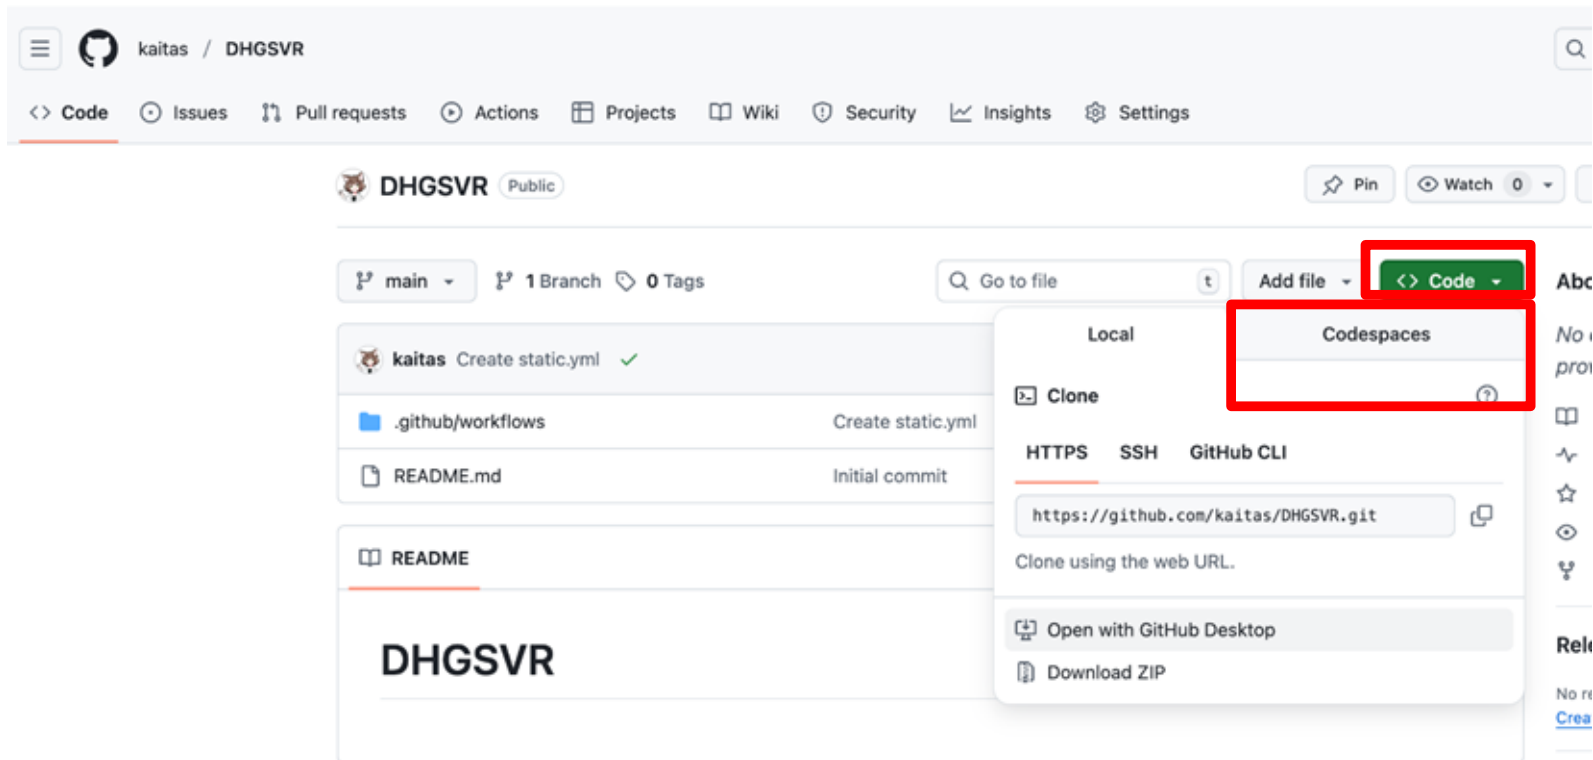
kaitas / DHGSVR

Code Issues Pull requests Actions Projects Wiki Security Insights Settings

DHGSVR Public

Pin Watch 0

main 1 Branch 0 Tags

Go to file t

Add file

Code

Abo

kaitas Create static.yml

.github/workflows Create static.yml

README.md Initial commit

README

DHGSVR

Local Codespaces

Clone

HTTPS SSH GitHub CLI

https://github.com/kaitas/DHGSVR.git

Clone using the web URL.

Open with GitHub Desktop

Download ZIP

No
pro

Rel

No r
Crea